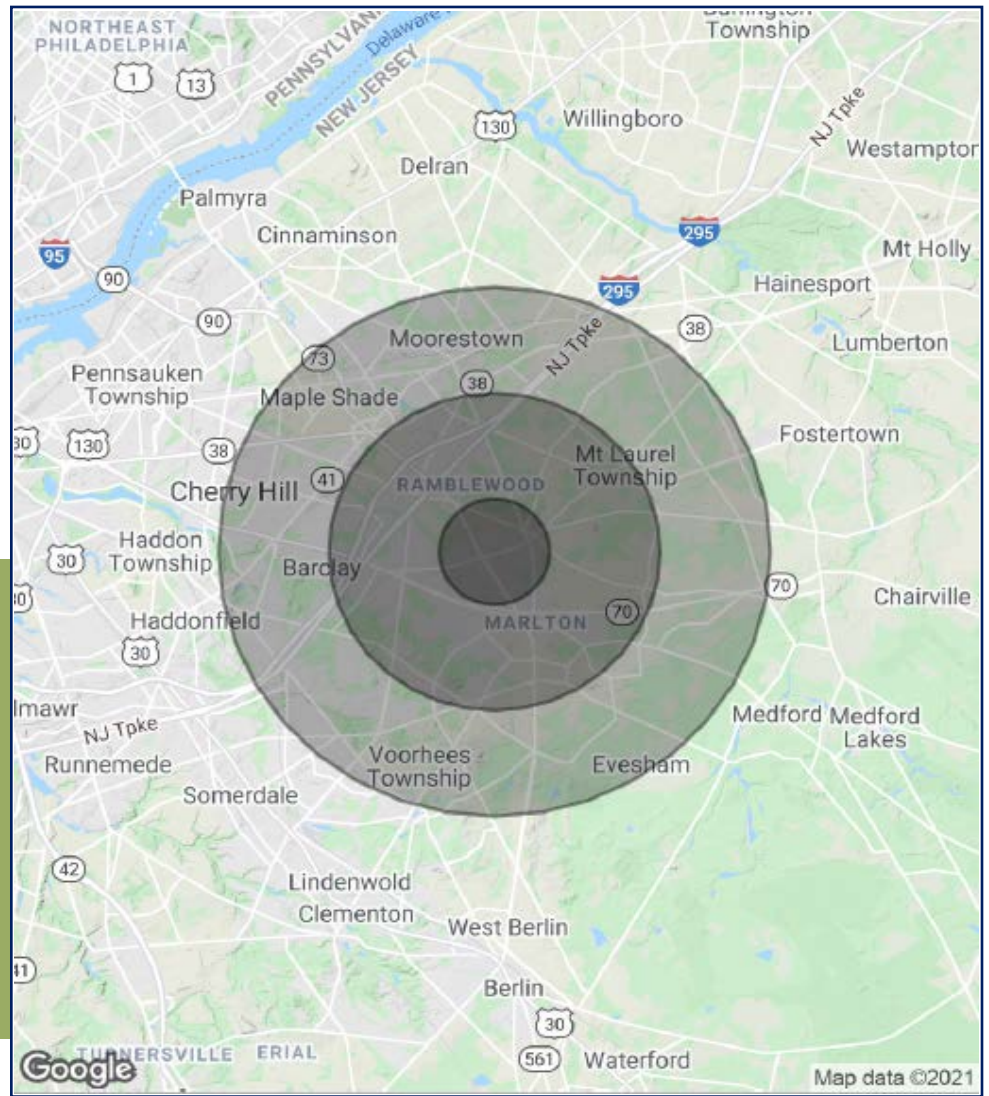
NORTHEAST PHILADELPHIA
1
13
PENNSYLVANIA
Delaware
NEW JERSEY
Burlington Township
130
Willingboro
NJ Tpke
Westampton
Delran
Palmyra
Cinnaminson
295
Mt Holly
95
90
295
Hainesport
90
38
Moorestown
NJ Tpke
Lumberton
73
Pennsauken Township
38
Maple Shade
30
130
38
Fostertown
Mt Laurel Township
Cherry Hill
41
RAMBLEWOOD
Haddon Township
30
Barclay
70
Chairville
30
Haddonfield
MARLTON
70
30
Bryn Mawr
NJ Tpke
Medford
Medford Lakes
Runnemede
Voorhees Township
Evesham
Somerdale
42
Lindenwold
Clementon
West Berlin
41
Berlin
30
TURNERSVILLE
ERIAL
561
Waterford
Google
Map data ©2021